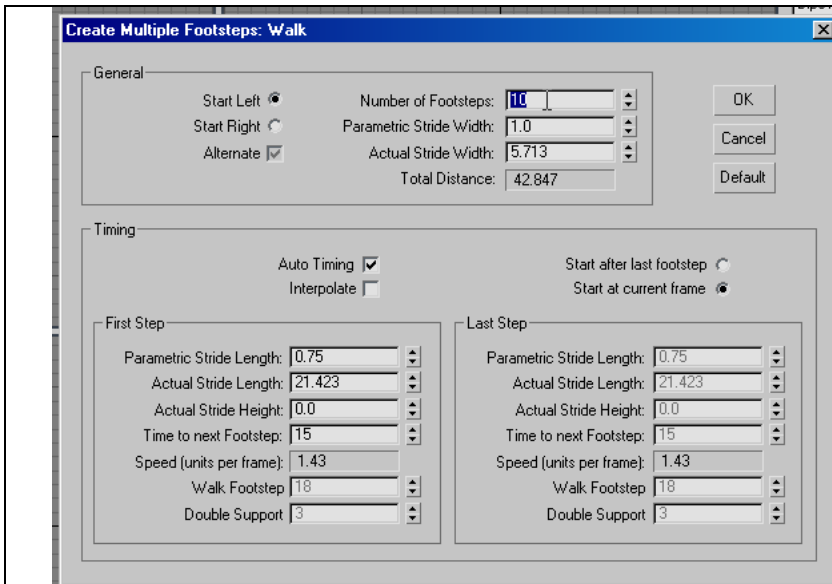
Create Multiple Footsteps: Walk

General

Start Left
Start Right
Alternate

Number of Footsteps: 10
Parametric Stride Width: 1.0
Actual Stride Width: 5.713
Total Distance: 42.847

OK
Cancel
Default

Timing

Auto Timing
Interpolate

Start after last footstep
Start at current frame

First Step

Parametric Stride Length: 0.75
Actual Stride Length: 21.423
Actual Stride Height: 0.0
Time to next Footstep: 15
Speed (units per frame): 1.43
Walk Footstep 18
Double Support 3

Last Step

Parametric Stride Length: 0.75
Actual Stride Length: 21.423
Actual Stride Height: 0.0
Time to next Footstep: 15
Speed (units per frame): 1.43
Walk Footstep 18
Double Support 3